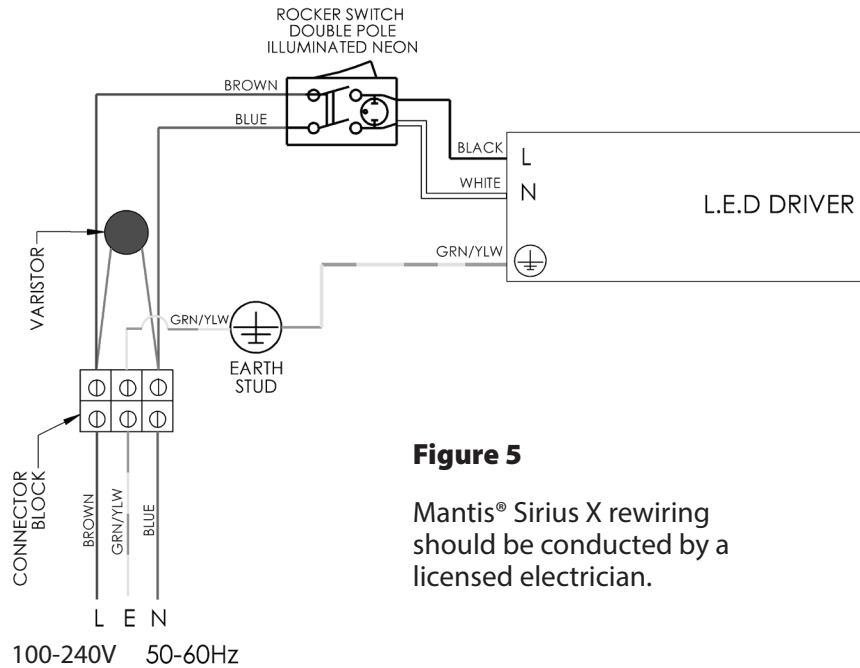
ROCKER SWITCH
DOUBLE POLE
ILLUMINATED NEON

BROWN

BLUE

BLACK
L

WHITE
N

L.E.D DRIVER

GRN/YLW

VARISTOR

GRN/YLW

EARTH
STUD

CONNECTOR
BLOCK

BROWN

GRN/YLW

BLUE

L E N

100-240V 50-60Hz

**Figure 5**

Mantis® Sirius X rewiring should be conducted by a licensed electrician.